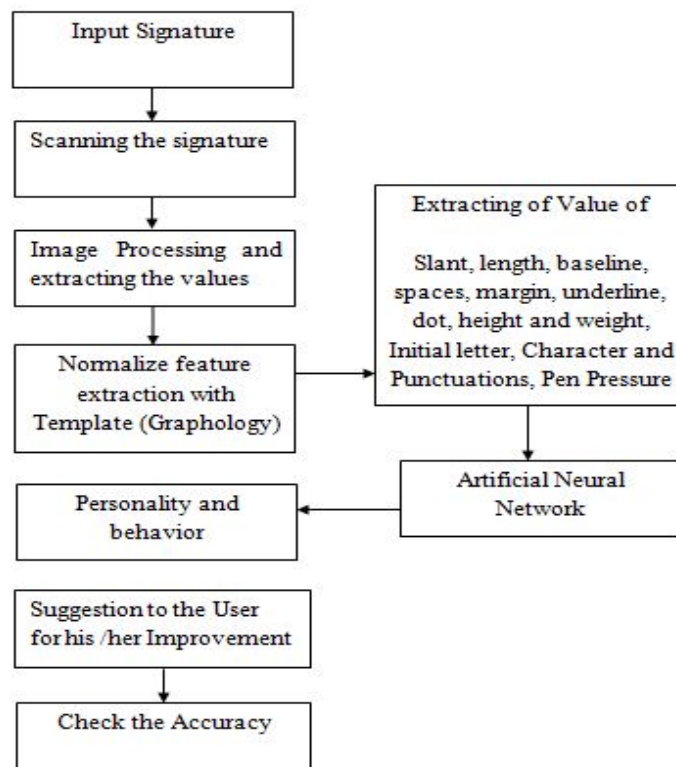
Input Signature

Scanning the signature

Image Processing and extracting the values

Normalize feature extraction with Template (Graphology)

Extracting of Value of

Slant, length, baseline, spaces, margin, underline, dot, height and weight, Initial letter, Character and Punctuations, Pen Pressure

Artificial Neural Network

Personality and behavior

Suggestion to the User for his /her Improvement

Check the Accuracy